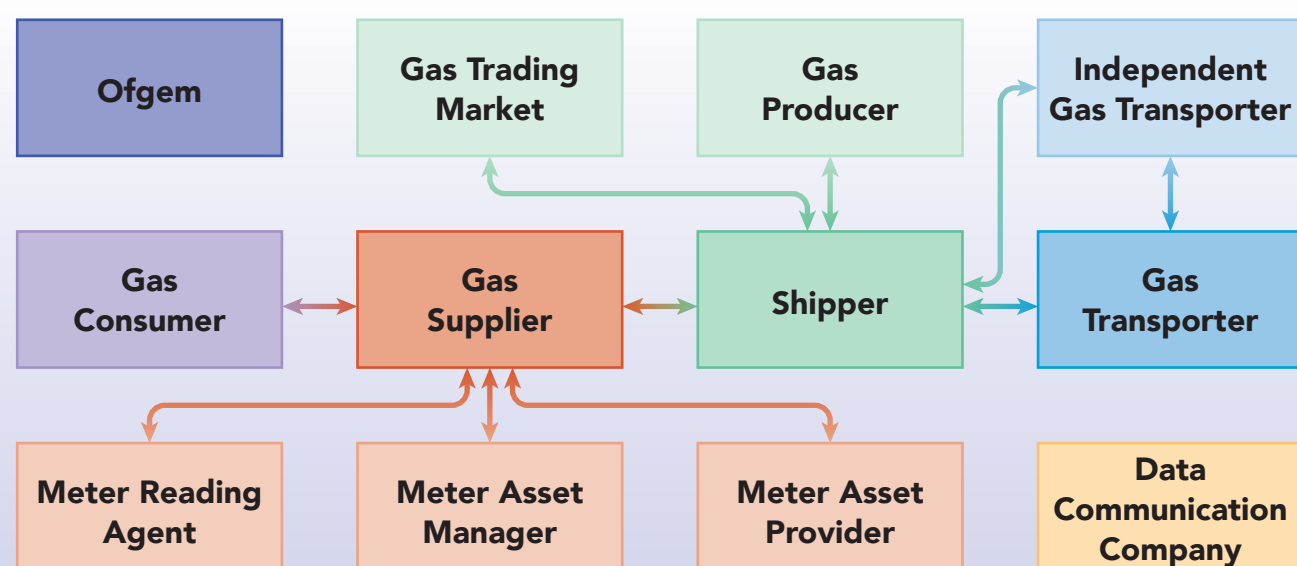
Ofgem

Gas Trading Market

Gas Producer

Independent Gas Transporter

Gas Consumer

Gas Supplier

Shipper

Gas Transporter

Meter Reading Agent

Meter Asset Manager

Meter Asset Provider

Data Communication Company